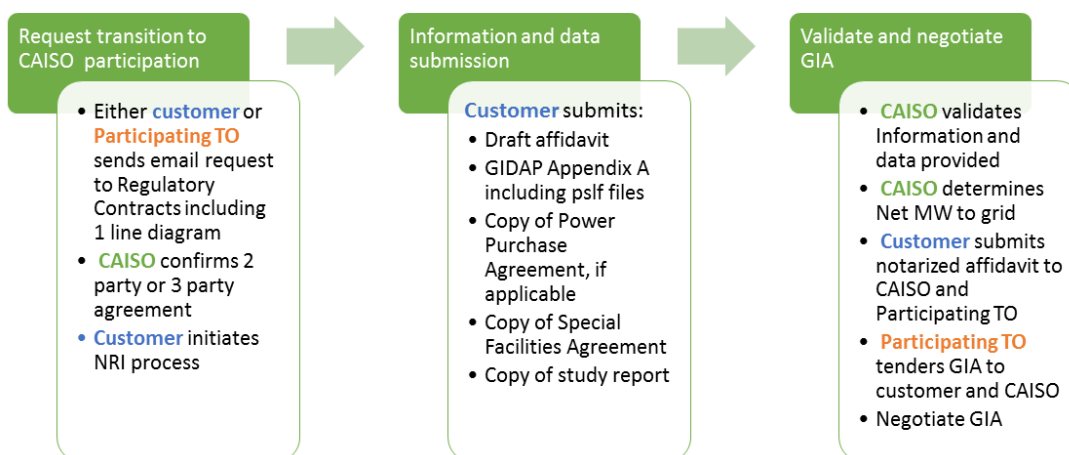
Request transition to CAISO participation

• Either customer or Participating TO sends email request to Regulatory Contracts including 1 line diagram
• CAISO confirms 2 party or 3 party agreement
• Customer initiates NRI process

Information and data submission

Customer submits:
• Draft affidavit
• GIDAP Appendix A including pslf files
• Copy of Power Purchase Agreement, if applicable
• Copy of Special Facilities Agreement
• Copy of study report

Validate and negotiate GIA

• CAISO validates Information and data provided
• CAISO determines Net MW to grid
• Customer submits notarized affidavit to CAISO and Participating TO
• Participating TO tenders GIA to customer and CAISO
• Negotiate GIA